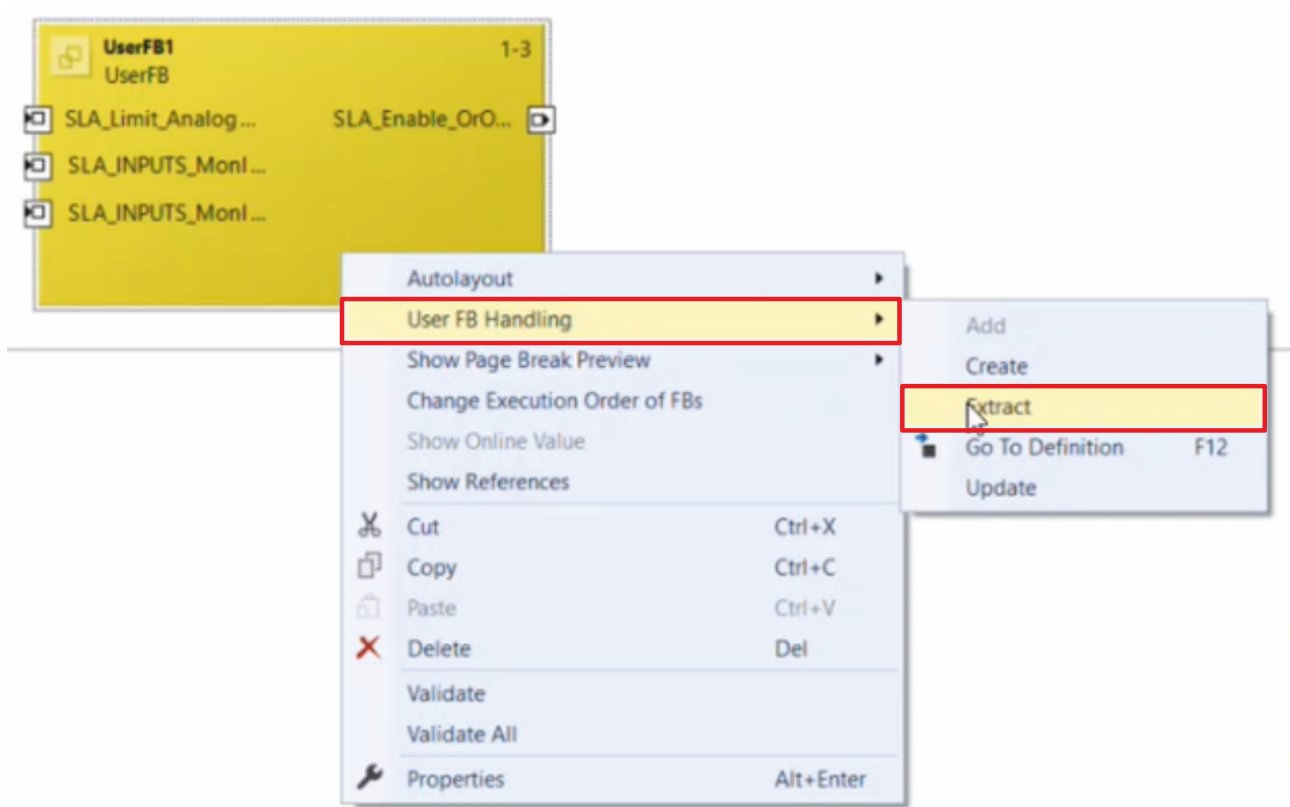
UserFB1
UserFB
1-3

SLA_Limit_Analog...
SLA_INPUTS_MonI...
SLA_INPUTS_MonI...
SLA_Enable_OrO...

Autolayout
User FB Handling
Show Page Break Preview
Change Execution Order of FBs
Show Online Value
Show References
Cut Ctrl+X
Copy Ctrl+C
Paste Ctrl+V
Delete Del
Validate
Validate All
Properties Alt+Enter

Add
Create
Extract
Go To Definition F12
Update